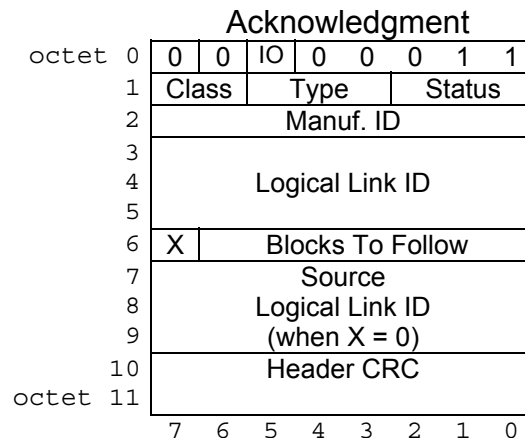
Acknowledgment

| octet | | | | | | | | |
|---|---|---|---|---|---|---|---|---|
| octet 0 | 0 | 0 | IO | 0 | 0 | 0 | 1 | 1 |
| 1 | Class | | Type | | | Status | | |
| 2 | Manuf. ID | | | | | | | |
| 3 | Logical Link ID | | | | | | | |
| 4 | | | | | | | | |
| 5 | | | | | | | | |
| 6 | X | Blocks To Follow | | | | | | |
| 7 | Source Logical Link ID (when X = 0) | | | | | | | |
| 8 | | | | | | | | |
| 9 | | | | | | | | |
| 10 | Header CRC | | | | | | | |
| octet 11 | | | | | | | | |
| | 7 | 6 | 5 | 4 | 3 | 2 | 1 | 0 |